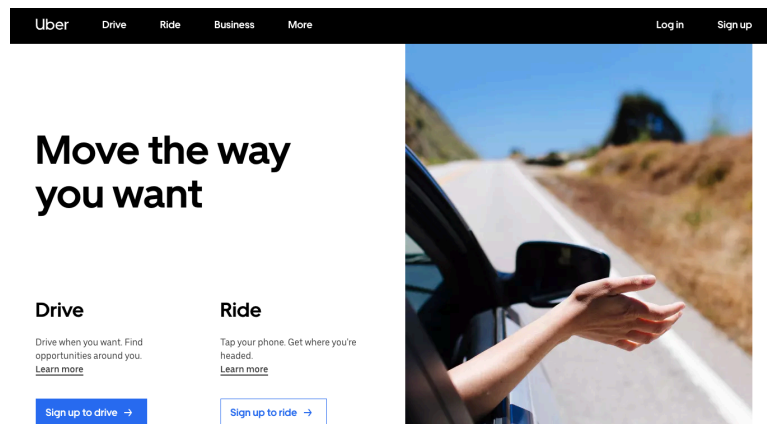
Uber Drive Ride Business More Log in Sign up

Move the way you want

Drive

Drive when you want. Find opportunities around you.
Learn more

Sign up to drive →

Ride

Tap your phone. Get where you're headed.
Learn more

Sign up to ride →